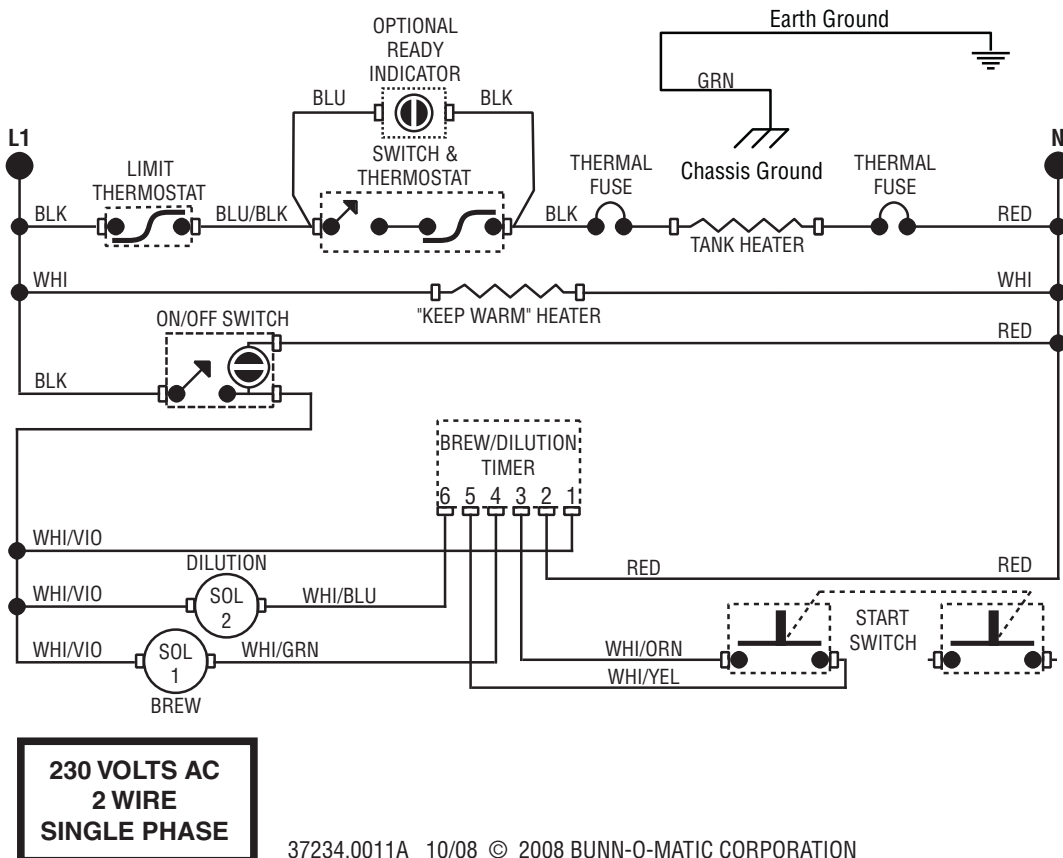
Earth Ground

OPTIONAL READY INDICATOR

BLU

BLK

GRN

L1

N

SWITCH & THERMOSTAT

LIMIT THERMOSTAT

THERMAL FUSE

Chassis Ground

THERMAL FUSE

BLK

BLU/BLK

BLK

RED

TANK HEATER

WHI

WHI

"KEEP WARM" HEATER

ON/OFF SWITCH

RED

BLK

BREW/DILUTION TIMER

6 5 4 3 2 1

WHI/VIO

DILUTION

RED

RED

WHI/VIO

SOL 2

WHI/BLU

START SWITCH

WHI/VIO

SOL 1

WHI/GRN

WHI/ORN

WHI/YEL

BREW

230 VOLTS AC
2 WIRE
SINGLE PHASE

37234.0011A 10/08 © 2008 BUNN-O-MATIC CORPORATION